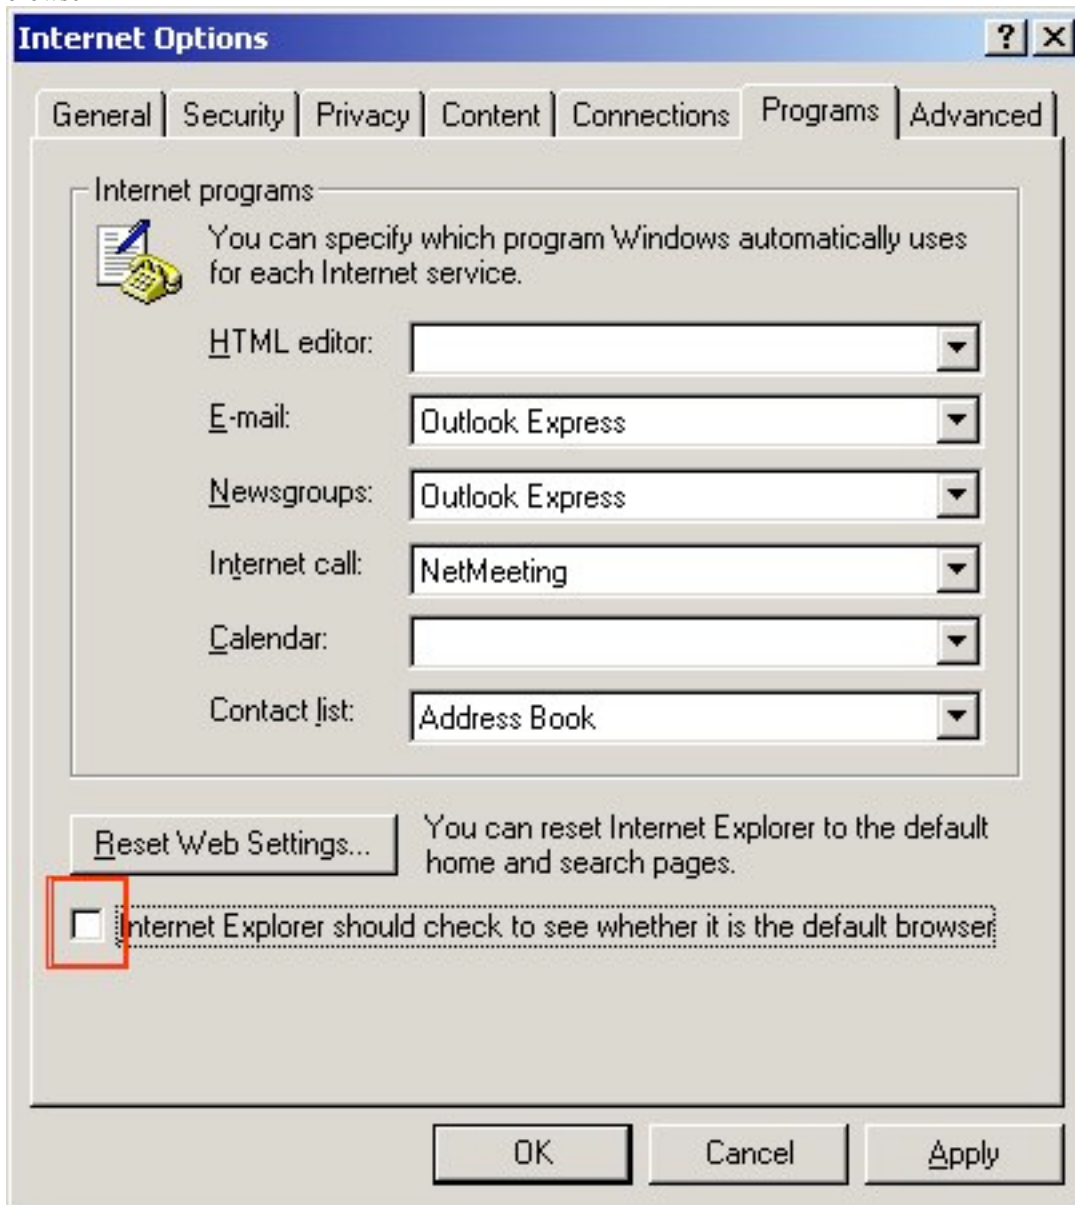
Internet Options

? X

General | Security | Privacy | Content | Connections | Programs | Advanced

Internet programs

You can specify which program Windows automatically uses for each Internet service.

HTML editor:

E-mail: Outlook Express

Newsgroups: Outlook Express

Internet call: NetMeeting

Calendar:

Contact list: Address Book

Reset Web Settings...

You can reset Internet Explorer to the default home and search pages.

Internet Explorer should check to see whether it is the default browser

OK

Cancel

Apply